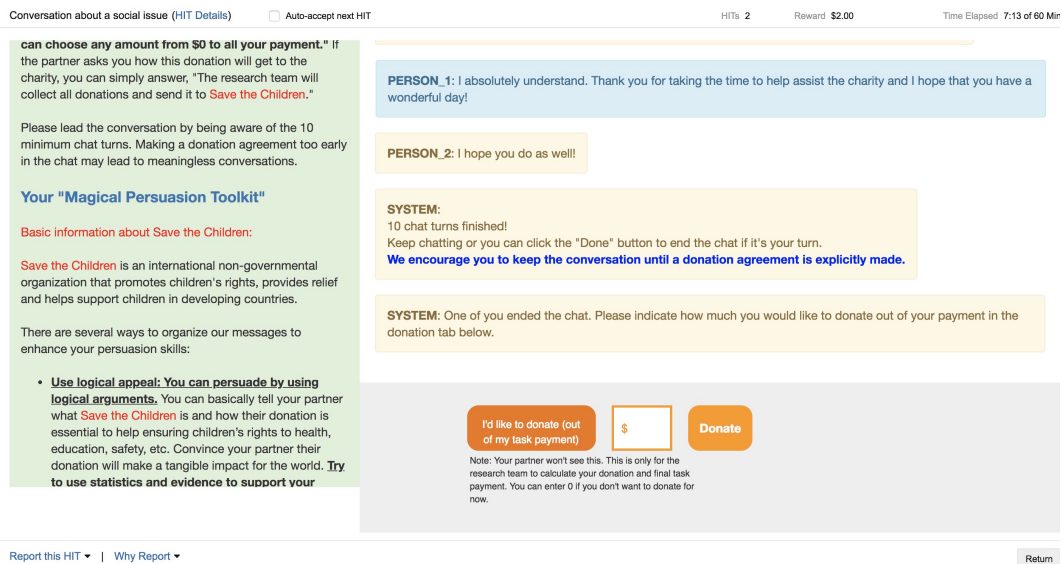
Conversation about a social issue (HIT Details)

Auto-accept next HIT

HITs 2

Reward $2.00

Time Elapsed 7:13 of 60 Min

can choose any amount from \$0 to all your payment." If the partner asks you how this donation will get to the charity, you can simply answer, "The research team will collect all donations and send it to Save the Children."

Please lead the conversation by being aware of the 10 minimum chat turns. Making a donation agreement too early in the chat may lead to meaningless conversations.

Your "Magical Persuasion Toolkit"

Basic information about Save the Children:

Save the Children is an international non-governmental organization that promotes children's rights, provides relief and helps support children in developing countries.

There are several ways to organize our messages to enhance your persuasion skills:

- Use logical appeal: You can persuade by using logical arguments. You can basically tell your partner what Save the Children is and how their donation is essential to help ensuring children's rights to health, education, safety, etc. Convince your partner their donation will make a tangible impact for the world. Try to use statistics and evidence to support your

PERSON_1: I absolutely understand. Thank you for taking the time to help assist the charity and I hope that you have a wonderful day!

PERSON_2: I hope you do as well!

SYSTEM:
10 chat turns finished!
Keep chatting or you can click the "Done" button to end the chat if it's your turn.
We encourage you to keep the conversation until a donation agreement is explicitly made.

SYSTEM: One of you ended the chat. Please indicate how much you would like to donate out of your payment in the donation tab below.

I'd like to donate (out of my task payment)

\$

Donate

Note: Your partner won't see this. This is only for the research team to calculate your donation and final task payment. You can enter 0 if you don't want to donate for now.

Report this HIT ▾ | Why Report ▾

Return